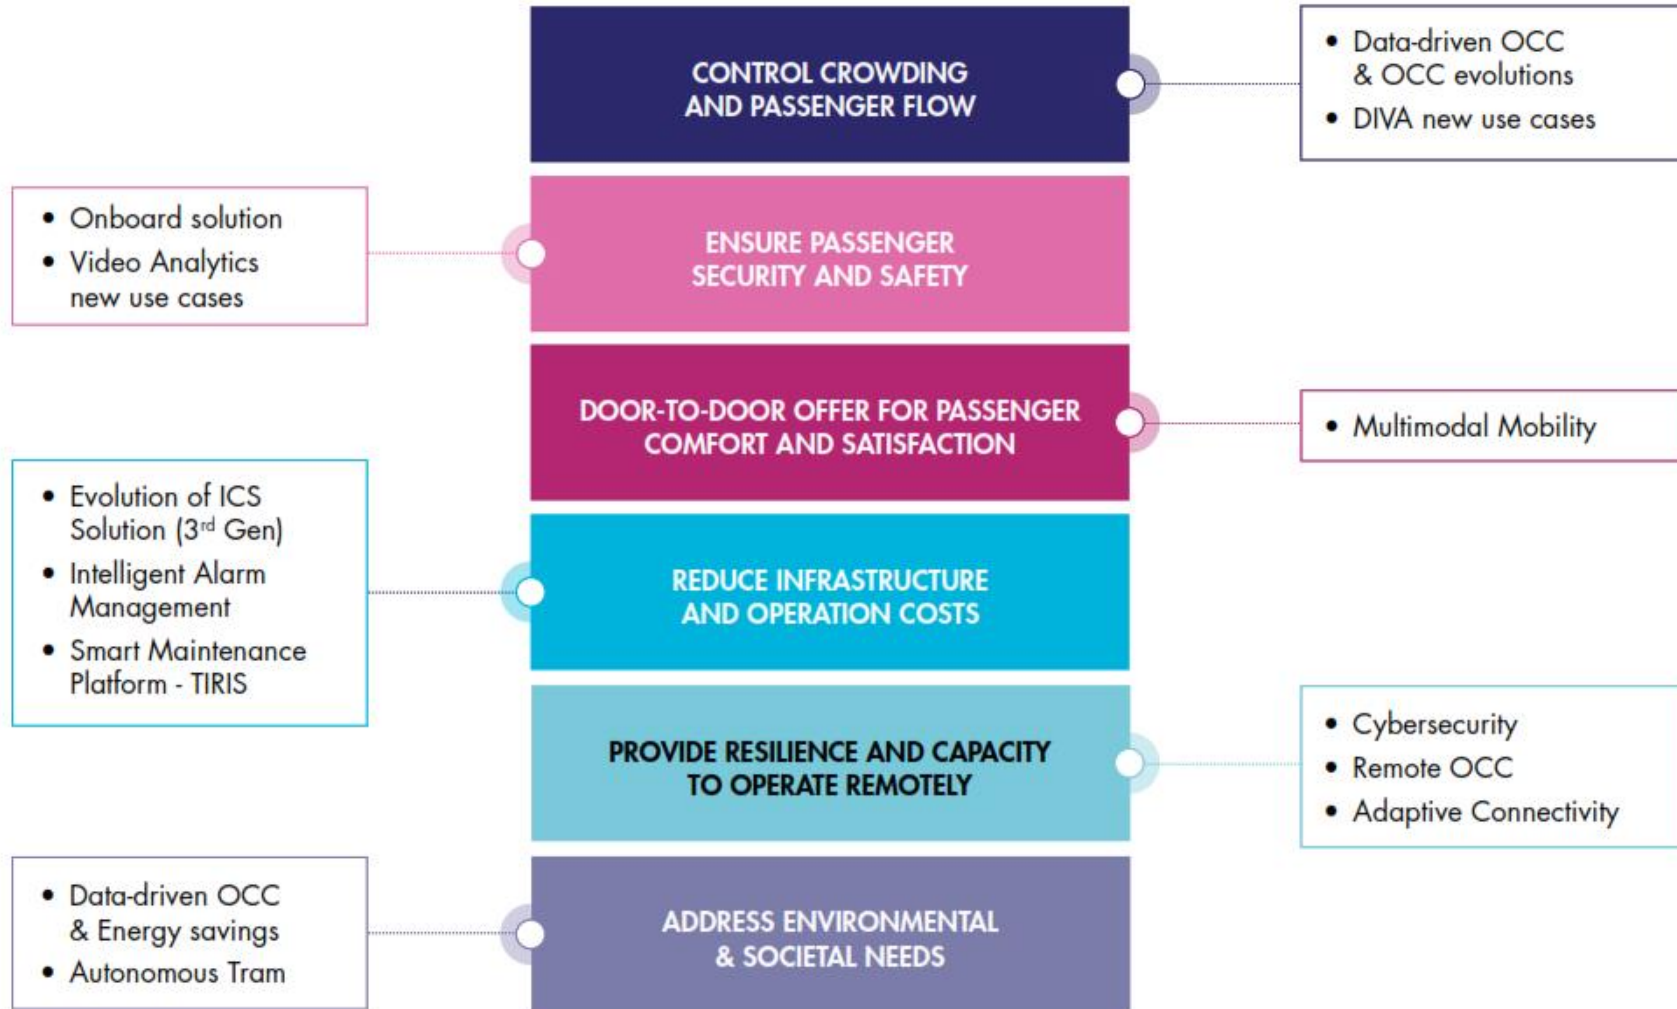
CONTROL CROWDING AND PASSENGER FLOW

• Data-driven OCC & OCC evolutions
• DIVA new use cases

• Onboard solution
• Video Analytics new use cases

ENSURE PASSENGER SECURITY AND SAFETY

DOOR-TO-DOOR OFFER FOR PASSENGER COMFORT AND SATISFACTION

• Multimodal Mobility

• Evolution of ICS Solution ($3^{rd}$ Gen)
• Intelligent Alarm Management
• Smart Maintenance Platform - TIRIS

REDUCE INFRASTRUCTURE AND OPERATION COSTS

PROVIDE RESILIENCE AND CAPACITY TO OPERATE REMOTELY

• Cybersecurity
• Remote OCC
• Adaptive Connectivity

• Data-driven OCC & Energy savings
• Autonomous Tram

ADDRESS ENVIRONMENTAL & SOCIETAL NEEDS